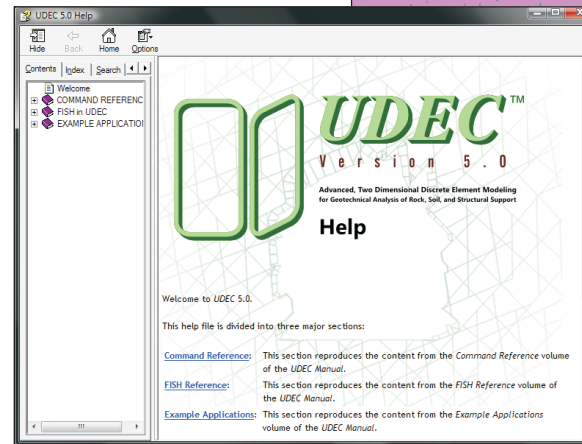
UDEC 5.0 Help

Hide Back Home Options

Contents Index Search

Welcome
COMMAND REFERENC
FISH in UDEC
EXAMPLE APPLICATIOI

UDEC™
Version 5.0
Advanced, Two Dimensional Discrete Element Modeling for Geotechnical Analysis of Rock, Soil, and Structural Support
Help

Welcome to UDEC 5.0.

This help file is divided into three major sections:

| Command Reference: | This section reproduces the content from the Command Reference volume of the UDEC Manual. |
|---|---|
| FISH Reference: | This section reproduces the content from the FISH Reference volume of the UDEC Manual. |
| Example Applications: | This section reproduces the content from the Example Applications volume of the UDEC Manual. |